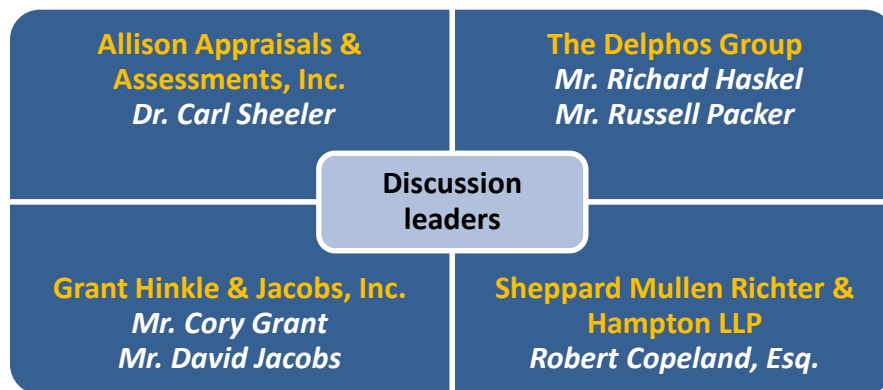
Allison Appraisals & Assessments, Inc.
Dr. Carl Sheeler

The Delphos Group
Mr. Richard Haskel
Mr. Russell Packer

Discussion leaders

Grant Hinkle & Jacobs, Inc.
Mr. Cory Grant
Mr. David Jacobs

Sheppard Mullen Richter & Hampton LLP
Robert Copeland, Esq.